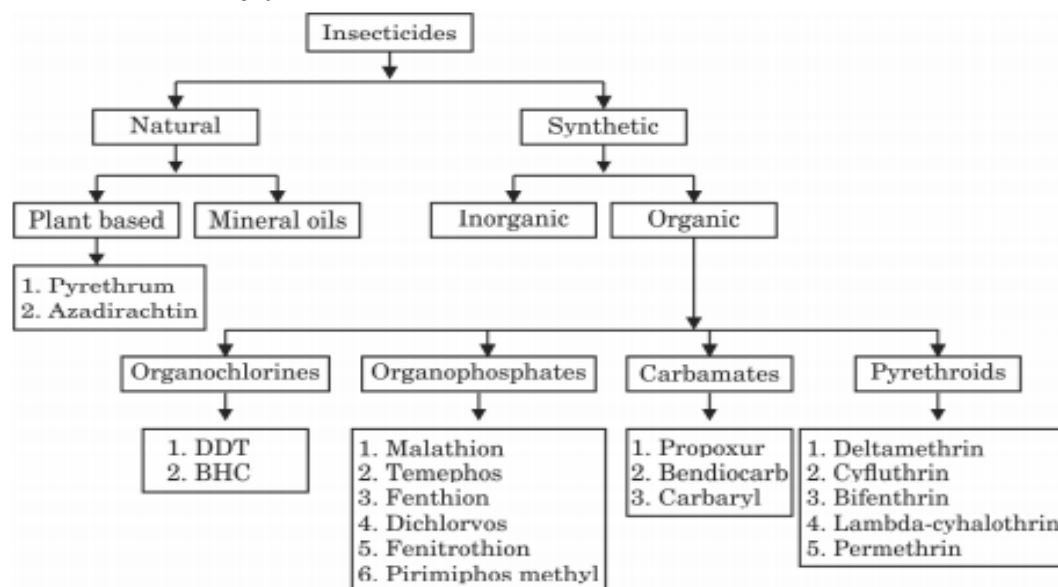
Insecticides

Natural

Synthetic

Plant based

Mineral oils

Inorganic

Organic

1. Pyrethrum
2. Azadirachtin

Organochlorines

Organophosphates

Carbamates

Pyrethroids

1. DDT
2. BHC

1. Malathion
2. Temephos
3. Fenthion
4. Dichlorvos
5. Fenitrothion
6. Pirimiphos methyl

1. Propoxur
2. Bendiocarb
3. Carbaryl

1. Deltamethrin
2. Cyfluthrin
3. Bifenthrin
4. Lambda-cyhalothrin
5. Permethrin